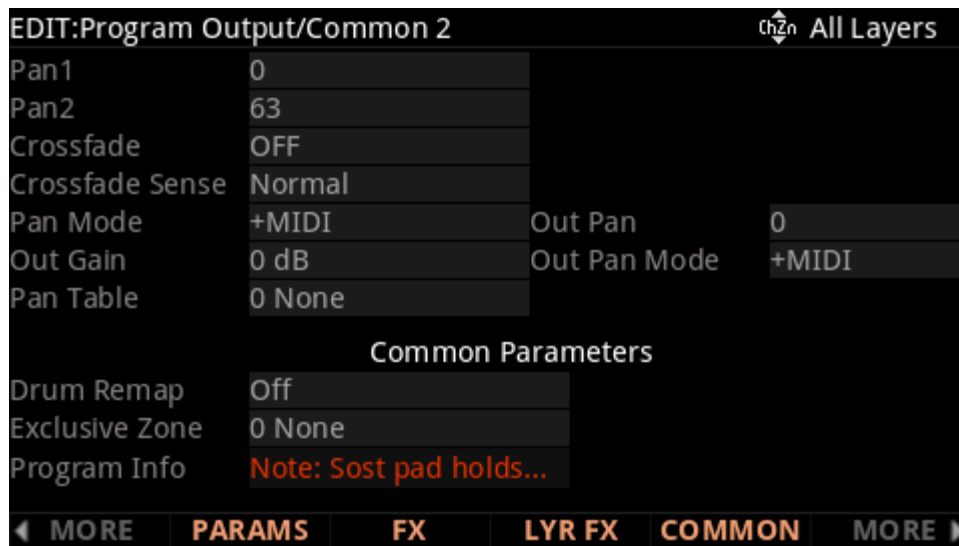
EDIT:Program Output/Common 2

ChZn All Layers

| | | | |
|---|---|---|---|
| Pan1 | 0 | | |
| Pan2 | 63 | | |
| Crossfade | OFF | | |
| Crossfade Sense | Normal | | |
| Pan Mode | +MIDI | Out Pan | 0 |
| Out Gain | 0 dB | Out Pan Mode | +MIDI |
| Pan Table | 0 None | | |

Common Parameters

| | |
|---|---|
| Drum Remap | Off |
| Exclusive Zone | 0 None |
| Program Info | Note: Sost pad holds... |

MORE PARAMS FX LYR FX COMMON MORE